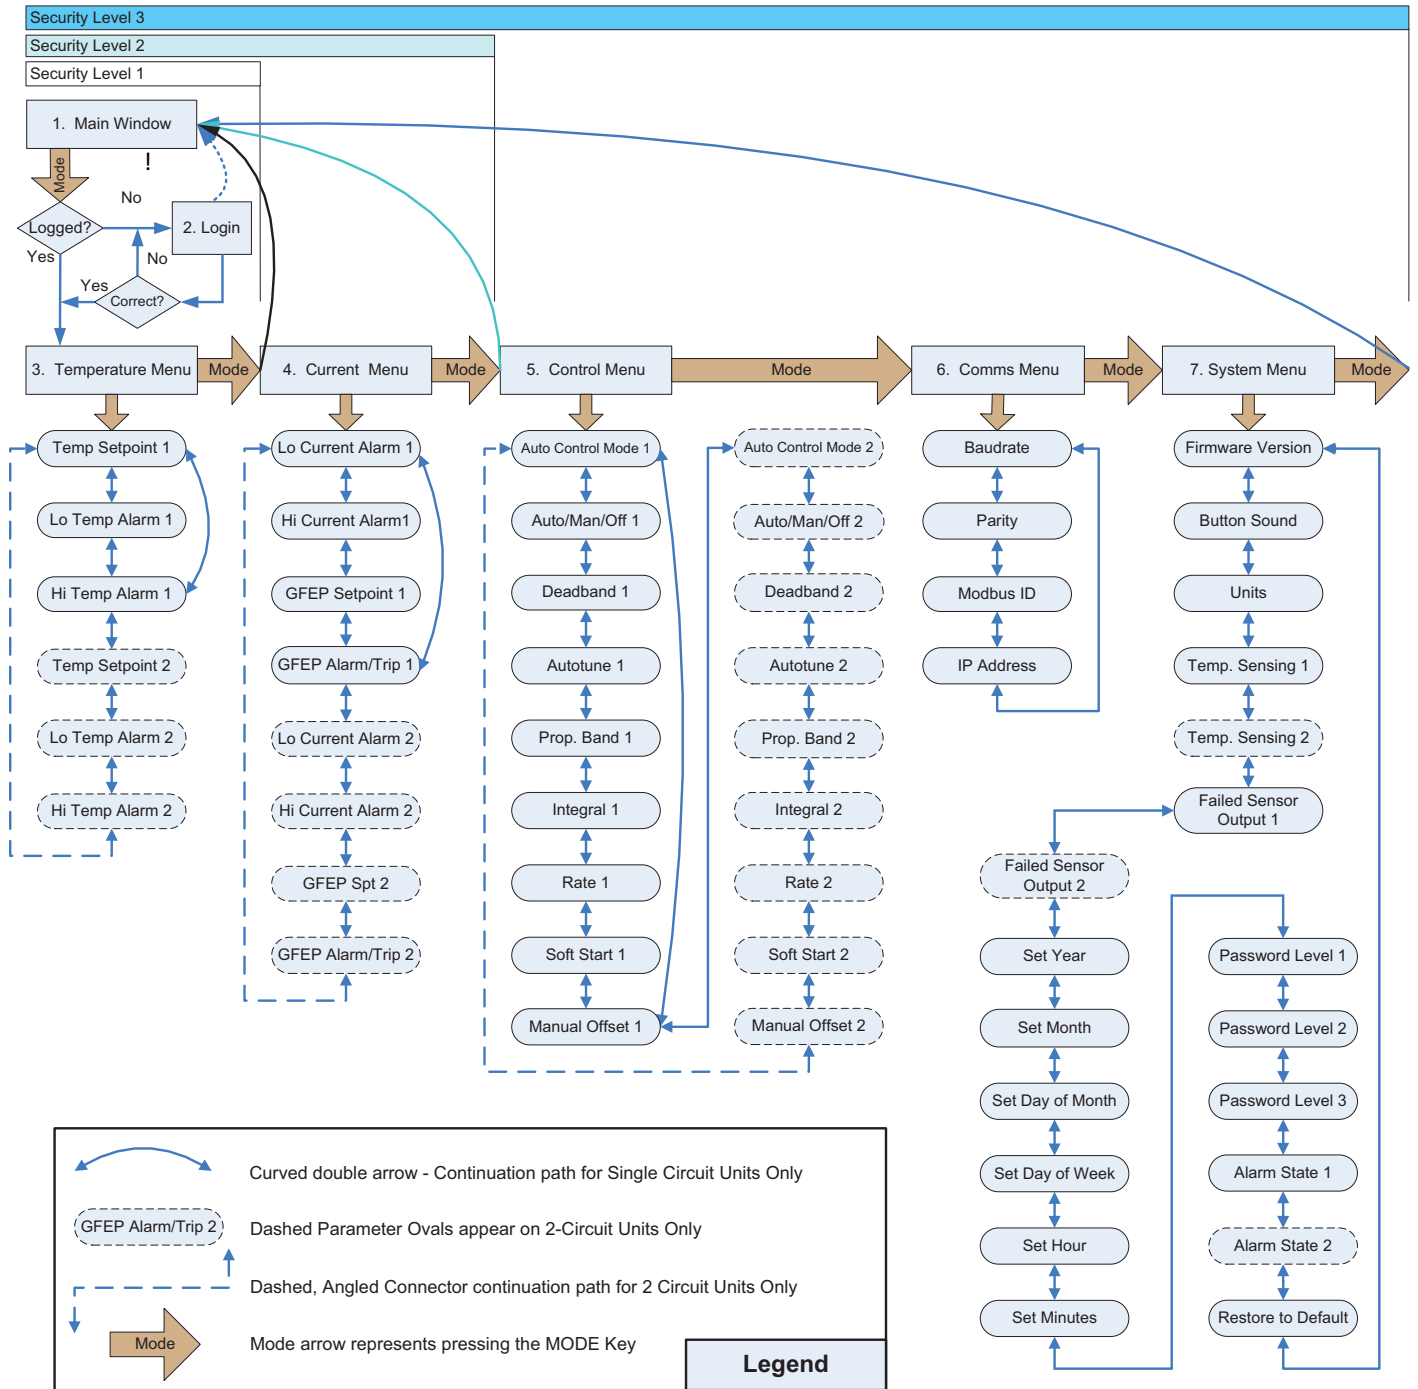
Security Level 3
Security Level 2
Security Level 1

1. Main Window
Mode
!
No
Logged?
2. Login
Yes
No
Yes
Correct?

3. Temperature Menu
Mode
4. Current Menu
Mode
5. Control Menu
Mode
6. Comms Menu
Mode
7. System Menu
Mode

Temp Setpoint 1
Lo Temp Alarm 1
Hi Temp Alarm 1
Temp Setpoint 2
Lo Temp Alarm 2
Hi Temp Alarm 2

Lo Current Alarm 1
Hi Current Alarm1
GFEP Setpoint 1
GFEP Alarm/Trip 1
Lo Current Alarm 2
Hi Current Alarm 2
GFEP Spt 2
GFEP Alarm/Trip 2

Auto Control Mode 1
Auto/Man/Off 1
Deadband 1
Autotune 1
Prop. Band 1
Integral 1
Rate 1
Soft Start 1
Manual Offset 1

Auto Control Mode 2
Auto/Man/Off 2
Deadband 2
Autotune 2
Prop. Band 2
Integral 2
Rate 2
Soft Start 2
Manual Offset 2

Baudrate
Parity
Modbus ID
IP Address

Firmware Version
Button Sound
Units
Temp. Sensing 1
Temp. Sensing 2
Failed Sensor Output 1
Failed Sensor Output 2
Set Year
Set Month
Set Day of Month
Set Day of Week
Set Hour
Set Minutes
Password Level 1
Password Level 2
Password Level 3
Alarm State 1
Alarm State 2
Restore to Default

Curved double arrow - Continuation path for Single Circuit Units Only
GFEP Alarm/Trip 2
Dashed Parameter Ovals appear on 2-Circuit Units Only
Dashed, Angled Connector continuation path for 2 Circuit Units Only
Mode
Mode arrow represents pressing the MODE Key
Legend